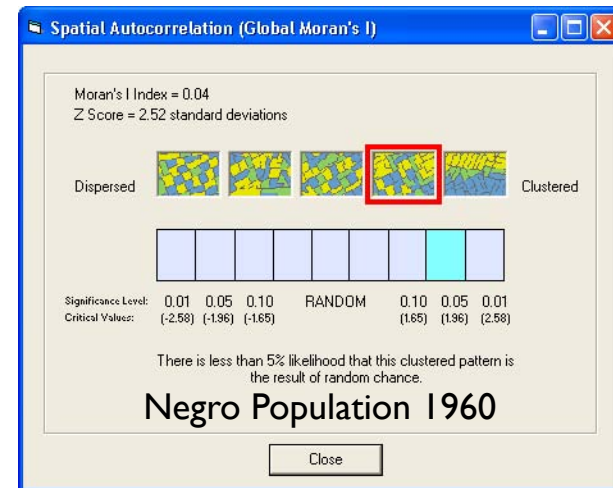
Spatial Autocorrelation (Global Moran's I)

Moran's I Index = 0.04
Z Score = 2.52 standard deviations

Dispersed

Clustered

Significance Level: 0.01 0.05 0.10 RANDOM 0.10 0.05 0.01
Critical Values: (-2.58) (-1.96) (-1.65) (1.65) (1.96) (2.58)

There is less than 5% likelihood that this clustered pattern is the result of random chance.

Negro Population 1960

Close